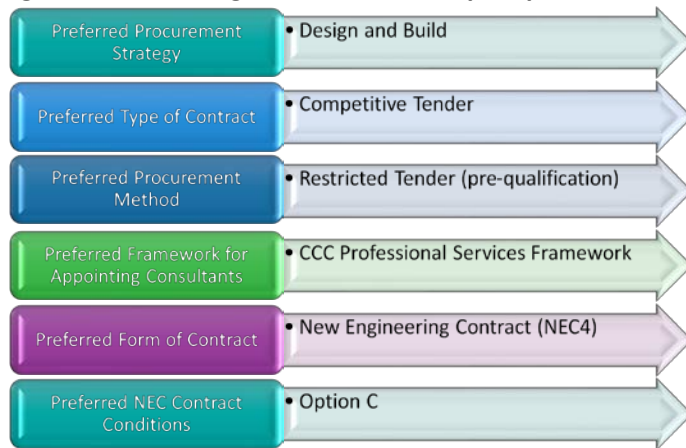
Preferred Procurement Strategy

• Design and Build

Preferred Type of Contract

• Competitive Tender

Preferred Procurement Method

• Restricted Tender (pre-qualification)

Preferred Framework for Appointing Consultants

• CCC Professional Services Framework

Preferred Form of Contract

• New Engineering Contract (NEC4)

Preferred NEC Contract Conditions

• Option C